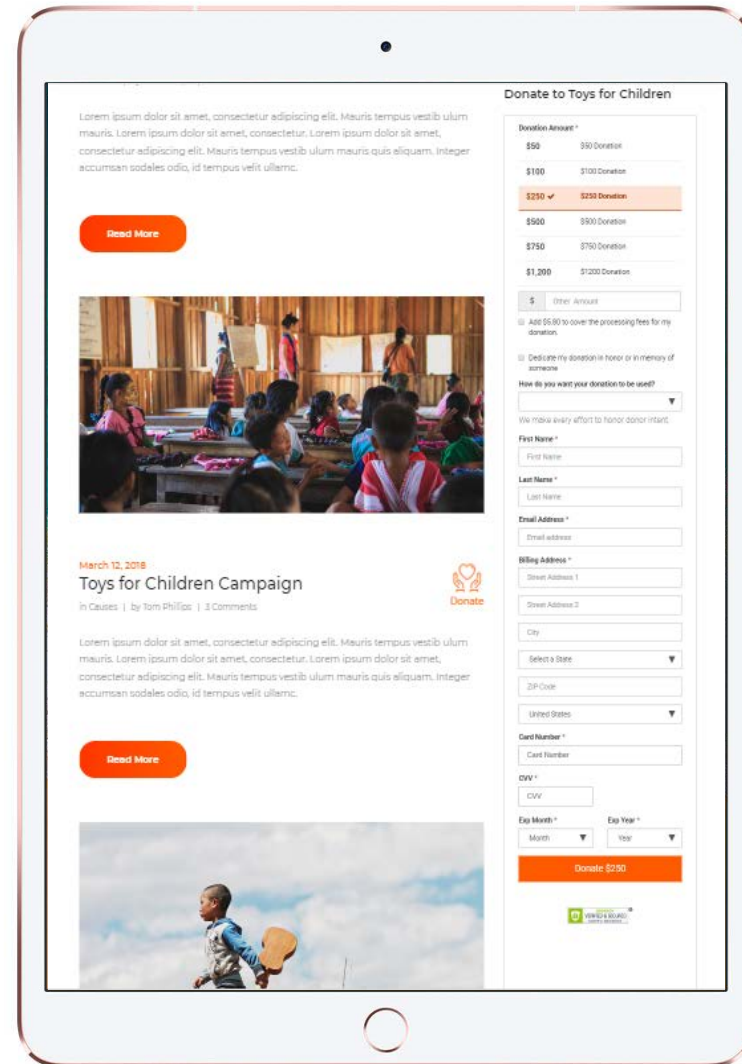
Lorem ipsum dolor sit amet, consectetur adipiscing elit. Mauris tempus vestib ulum mauris. Lorem ipsum dolor sit amet, consectetur. Lorem ipsum dolor sit amet, consectetur adipiscing elit. Mauris tempus vestib ulum mauris quis aliquam. Integer accumsan sodales odio, id tempus velit ullamc.

Read More

March 12, 2018

Toys for Children Campaign

in Causes | by Tom Phillips | 3 Comments

Donate

Lorem ipsum dolor sit amet, consectetur adipiscing elit. Mauris tempus vestib ulum mauris. Lorem ipsum dolor sit amet, consectetur. Lorem ipsum dolor sit amet, consectetur adipiscing elit. Mauris tempus vestib ulum mauris quis aliquam. Integer accumsan sodales odio, id tempus velit ullamc.

Read More

Donate to Toys for Children

Donation Amount *

| | |
|---|---|
| $50 | $50 Donation |
| $100 | $100 Donation |
| $250 ✔ | $250 Donation |
| $500 | $500 Donation |
| $750 | $750 Donation |
| $1,200 | $1200 Donation |

$ Other Amount

Add $5.80 to cover the processing fees for my donation.

Dedicate my donation in honor or in memory of someone

How do you want your donation to be used?

We make every effort to honor donor intent.

First Name *

First Name

Last Name *

Last Name

Email Address *

Email address

Billing Address *

Street Address 1

Street Address 2

City

Select a State

ZIP Code

United States

Card Number *

Card Number

CVV *

CVV

Exp Month *

Month

Exp Year *

Year

Donate $250

VERIFIED & SECURED